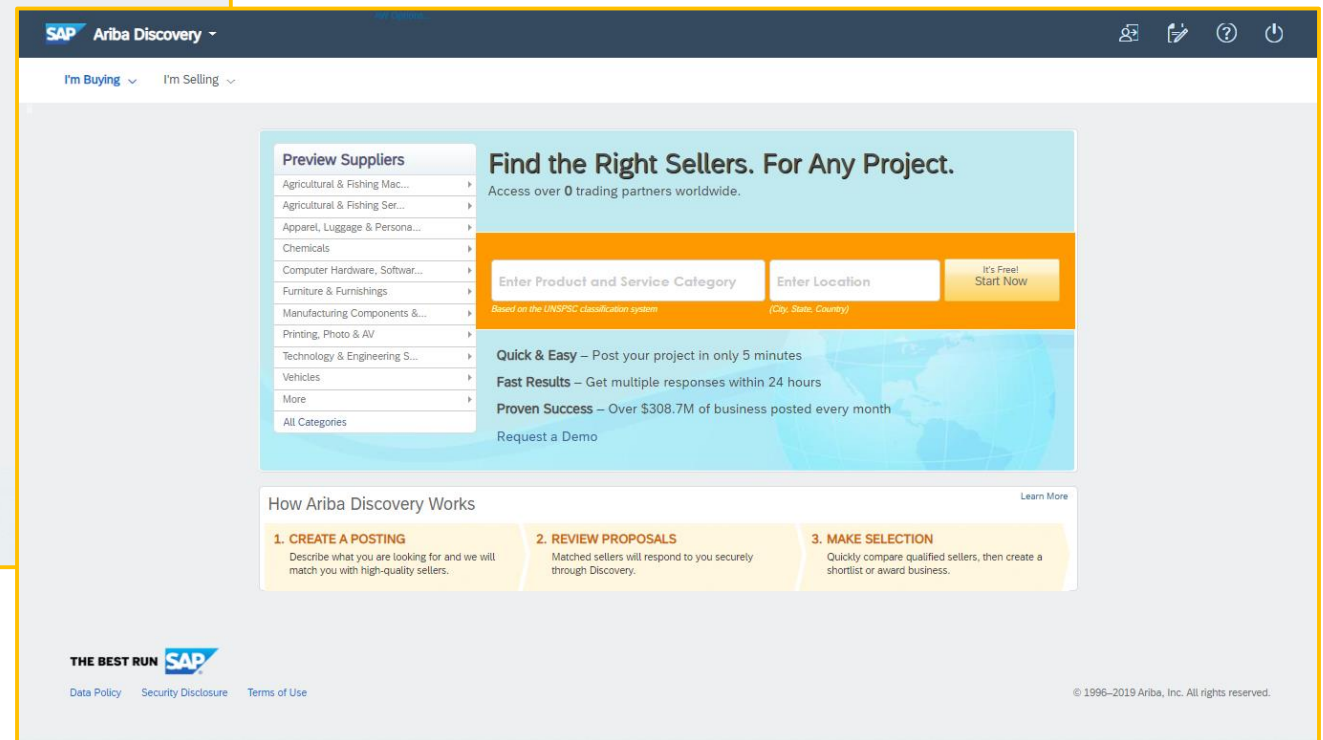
SAP Ariba Discovery

I'm Buying I'm Selling

Preview Suppliers
Agricultural & Fishing Mac...
Agricultural & Fishing Ser...
Apparel, Luggage & Persona...
Chemicals
Computer Hardware, Softwar...
Furniture & Furnishings
Manufacturing Components &...
Printing, Photo & AV
Technology & Engineering S...
Vehicles
More
All Categories

Find the Right Sellers. For Any Project.
Access over 0 trading partners worldwide.

Enter Product and Service Category
Based on the UNSPSC classification system
Enter Location
(City, State, Country)
It's Free!
Start Now

Quick & Easy – Post your project in only 5 minutes
Fast Results – Get multiple responses within 24 hours
Proven Success – Over $308.7M of business posted every month
Request a Demo

How Ariba Discovery Works
Learn More

1. CREATE A POSTING
Describe what you are looking for and we will match you with high-quality sellers.

2. REVIEW PROPOSALS
Matched sellers will respond to you securely through Discovery.

3. MAKE SELECTION
Quickly compare qualified sellers, then create a shortlist or award business.

THE BEST RUN SAP
Data Policy Security Disclosure Terms of Use
© 1996–2019 Ariba, Inc. All rights reserved.